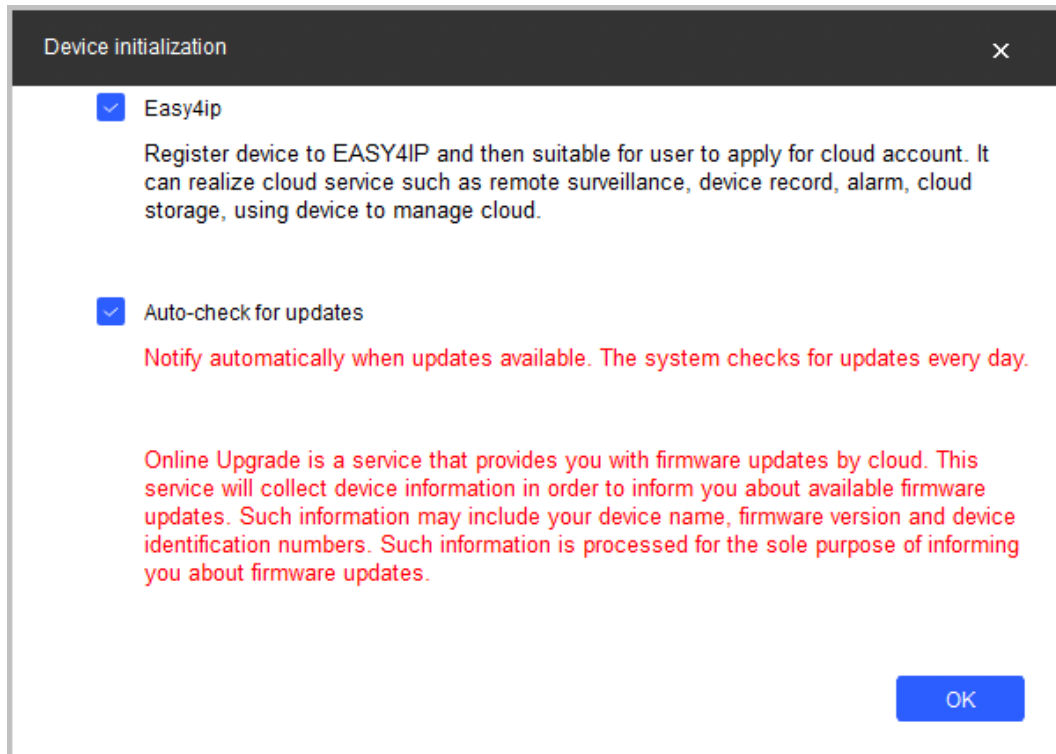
Device initialization

×

Easy4ip

Register device to EASY4IP and then suitable for user to apply for cloud account. It can realize cloud service such as remote surveillance, device record, alarm, cloud storage, using device to manage cloud.

Auto-check for updates

Notify automatically when updates available. The system checks for updates every day.

Online Upgrade is a service that provides you with firmware updates by cloud. This service will collect device information in order to inform you about available firmware updates. Such information may include your device name, firmware version and device identification numbers. Such information is processed for the sole purpose of informing you about firmware updates.

OK